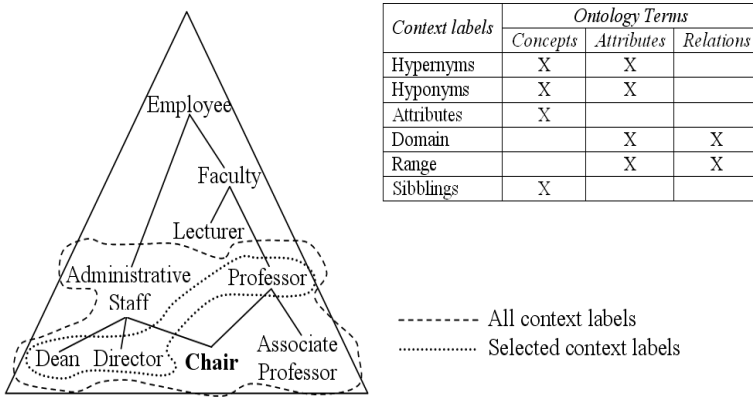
Employee

Faculty

Lecturer

Administrative Staff

Professor

Dean

Director

**Chair**

Associate Professor

| Context labels | Ontology Terms Concepts | Ontology Terms Attributes | Ontology Terms Relations |
|---|---|---|---|
| Hypernyms | X | X | |
| Hyponyms | X | X | |
| Attributes | X | | |
| Domain | | X | X |
| Range | | X | X |
| Sibblings | X | | |

All context labels

Selected context labels